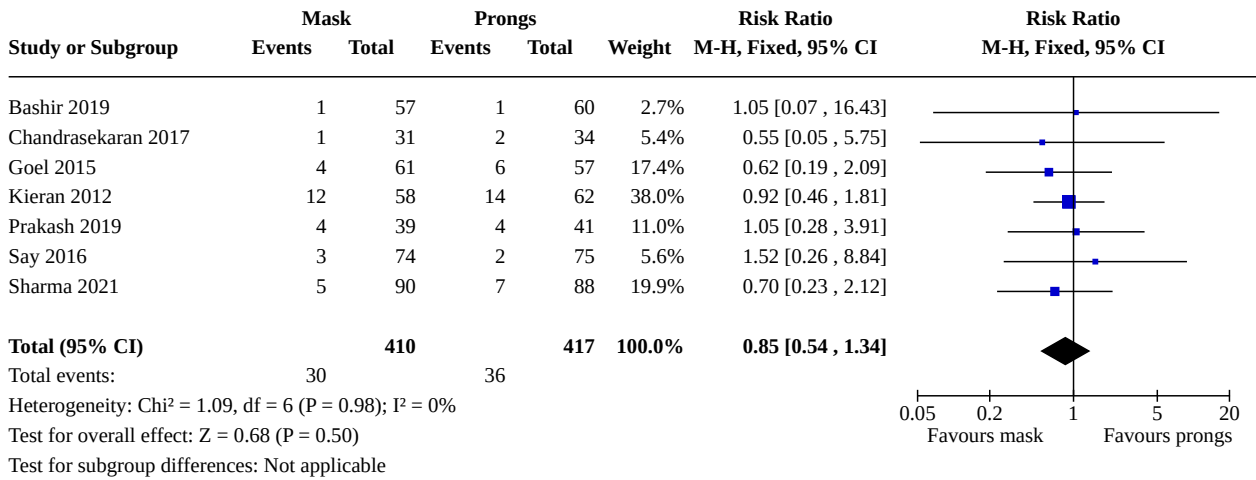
| Study or Subgroup | Mask Events | Mask Total | Prongs Events | Prongs Total | Weight | Risk Ratio M-H, Fixed, 95% CI | Risk Ratio M-H, Fixed, 95% CI |
|---|---|---|---|---|---|---|---|
| Bashir 2019 | 1 | 57 | 1 | 60 | 2.7% | 1.05 [0.07 , 16.43] | |
| Chandrasekaran 2017 | 1 | 31 | 2 | 34 | 5.4% | 0.55 [0.05 , 5.75] | |
| Goel 2015 | 4 | 61 | 6 | 57 | 17.4% | 0.62 [0.19 , 2.09] | |
| Kieran 2012 | 12 | 58 | 14 | 62 | 38.0% | 0.92 [0.46 , 1.81] | |
| Prakash 2019 | 4 | 39 | 4 | 41 | 11.0% | 1.05 [0.28 , 3.91] | |
| Say 2016 | 3 | 74 | 2 | 75 | 5.6% | 1.52 [0.26 , 8.84] | |
| Sharma 2021 | 5 | 90 | 7 | 88 | 19.9% | 0.70 [0.23 , 2.12] | |
| **Total (95% CI)** | | **410** | | **417** | **100.0%** | **0.85 [0.54 , 1.34]** | |
| Total events: | 30 | | 36 | | | | |

Heterogeneity: Chi² = 1.09, df = 6 (P = 0.98); I² = 0%
Test for overall effect: Z = 0.68 (P = 0.50)
Test for subgroup differences: Not applicable

0.05 0.2 1 5 20
Favours mask Favours prongs